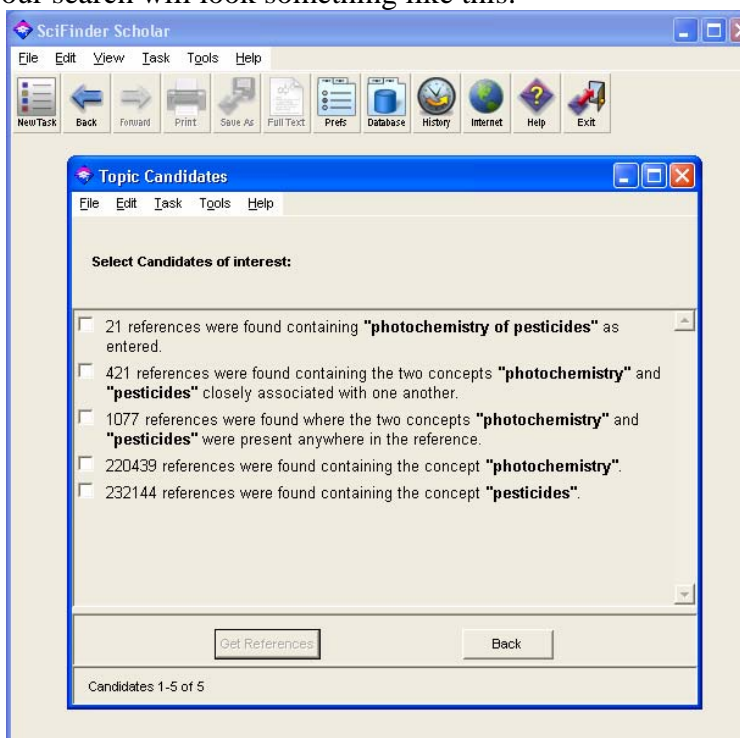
our search will look something like this.

SciFinder Scholar

File Edit View Task Tools Help

New Task Back Forward Print Save As Full Text Prefs Database History Internet Help Exit

Topic Candidates

File Edit Task Tools Help

Select Candidates of interest:

21 references were found containing **"photochemistry of pesticides"** as entered.

421 references were found containing the two concepts **"photochemistry"** and **"pesticides"** closely associated with one another.

1077 references were found where the two concepts **"photochemistry"** and **"pesticides"** were present anywhere in the reference.

220439 references were found containing the concept **"photochemistry"**.

232144 references were found containing the concept **"pesticides"**.

Get References Back

Candidates 1-5 of 5